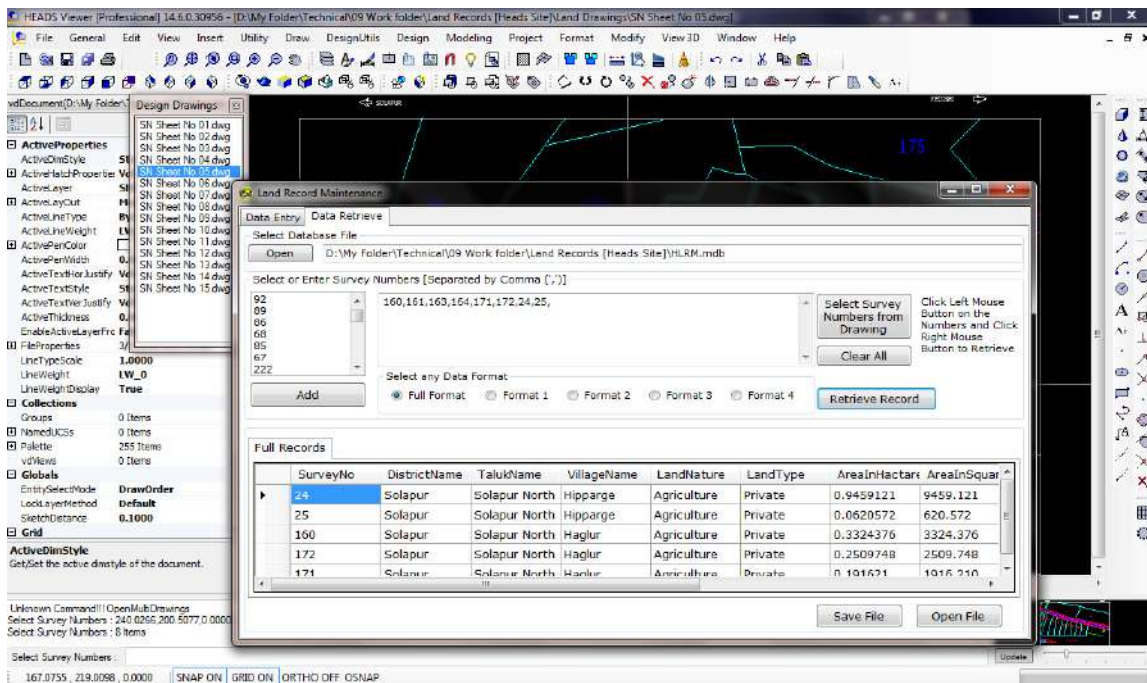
HEADS Viewer [Professional] 14.6.0.30956 - [D:\My Folder\Technical\09 Work folder\Land Records [Heads Site]\Land Drawings\SN Sheet No 05.dwg]

File General Edit View Insert Utility Draw DesignUtils Design Modeling Project Format Modify View3D Window Help

vdDocument[D:\My Folder\

Design Drawings

SN Sheet No 01.dwg
SN Sheet No 02.dwg
SN Sheet No 03.dwg
SN Sheet No 04.dwg
SN Sheet No 05.dwg
SN Sheet No 06.dwg
SN Sheet No 07.dwg
SN Sheet No 08.dwg
SN Sheet No 09.dwg
SN Sheet No 10.dwg
SN Sheet No 11.dwg
SN Sheet No 12.dwg
SN Sheet No 13.dwg
SN Sheet No 14.dwg
SN Sheet No 15.dwg

ActiveProperties
ActiveDimStyle St
ActiveHatchProperties Ve
ActiveLayer St
ActiveLayOut M
ActiveLineType By
ActiveLineWeight LV
ActivePenColor
ActivePenWidth 0.
ActiveTextHorJustify Ve
ActiveTextStyle St
ActiveTextVerJustify Ve
ActiveThickness 0.
EnableActiveLayerFrc Fa
FileProperties 3/
LineTypeScale 1.0000
LineWeight LW_0
LineWeighDisplay True
Collections
Groups 0 Items
NamedUCSs 0 Items
Palette 255 Items
vdViews 0 Items
Globals
EntitySelectMode DrawOrder
LockLayerMethod Default
SketchDistance 0.1000
Grid

ActiveDimStyle
Get/Set the active dimstyle of the document.

Unknown Command!!! OpenMultDrawings
Select Survey Numbers : 240.0266,200.5077,0.0000
Select Survey Numbers : 8 Items

Select Survey Numbers :

167.0755 , 219.0098 , 0.0000 SNAP ON GRID ON ORTHO OFF OSNAP

175

Land Record Maintenance

Data Entry Data Retrieve

Select Database File

Open D:\My Folder\Technical\09 Work folder\Land Records [Heads Site]\HLRM.mdb

Select or Enter Survey Numbers [Separated by Comma (',')]

92
89
86
68
85
67
222

160,161,163,164,171,172,24,25,

Select Survey Numbers from Drawing

Click Left Mouse Button on the Numbers and Click Right Mouse Button to Retrieve

Clear All

Add

Select any Data Format

Full Format Format 1 Format 2 Format 3 Format 4

Retrieve Record

Full Records

| | SurveyNo | DistrictName | TalukName | VillageName | LandNature | LandType | AreaInHactare | AreaInSquar |
|---|---|---|---|---|---|---|---|---|
| ▸ | 24 | Solapur | Solapur North | Hipparge | Agriculture | Private | 0.9459121 | 9459.121 |
| | 25 | Solapur | Solapur North | Hipparge | Agriculture | Private | 0.0620572 | 620.572 |
| | 160 | Solapur | Solapur North | Haglur | Agriculture | Private | 0.3324376 | 3324.376 |
| | 172 | Solapur | Solapur North | Haglur | Agriculture | Private | 0.2509748 | 2509.748 |
| | 171 | Solapur | Solapur North | Haglur | Agriculture | Private | 0.191621 | 1916.210 |

Save File Open File

Update